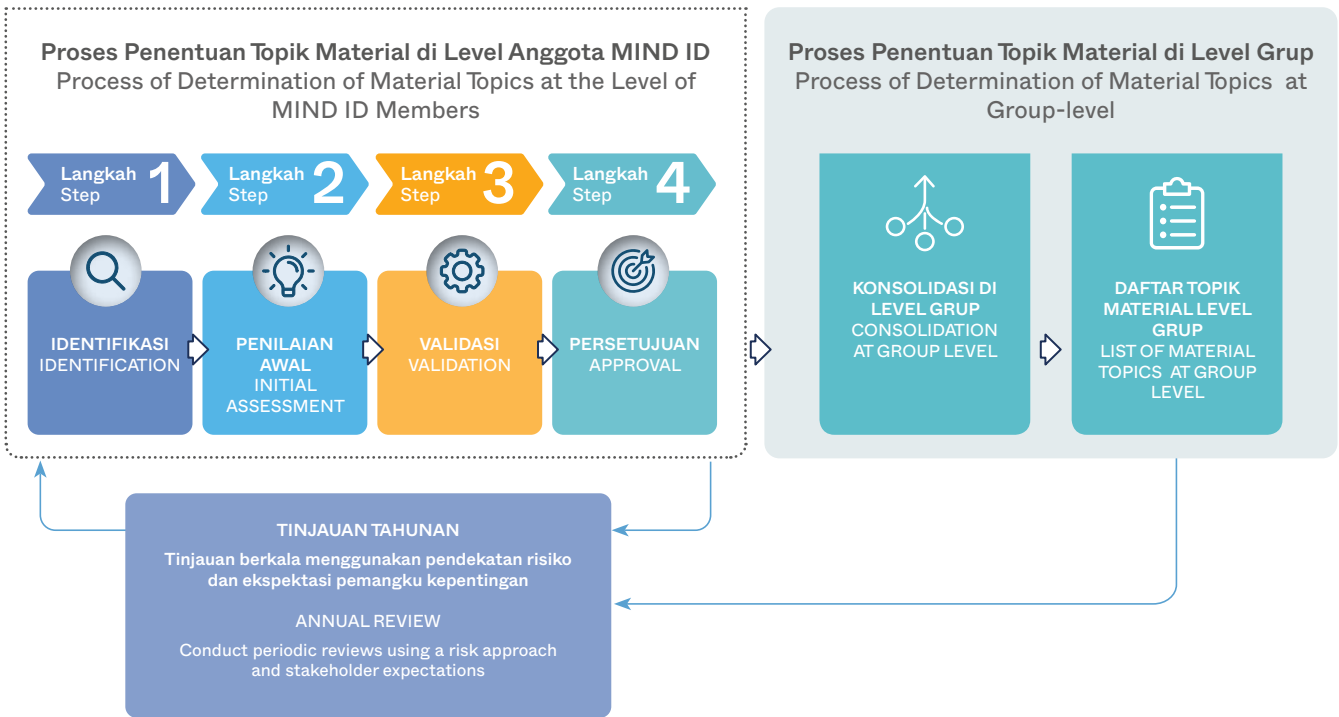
Proses Penentuan Topik Material di Level Anggota MIND ID
Process of Determination of Material Topics at the Level of MIND ID Members

Langkah Step 1

Langkah Step 2

Langkah Step 3

Langkah Step 4

IDENTIFIKASI
IDENTIFICATION

PENILAIAN AWAL
INITIAL ASSESSMENT

VALIDASI
VALIDATION

PERSETUJUAN
APPROVAL

Proses Penentuan Topik Material di Level Grup
Process of Determination of Material Topics at Group-level

KONSOLIDASI DI LEVEL GRUP
CONSOLIDATION AT GROUP LEVEL

DAFTAR TOPIK MATERIAL LEVEL GRUP
LIST OF MATERIAL TOPICS AT GROUP LEVEL

TINJAUAN TAHUNAN
Tinjauan berkala menggunakan pendekatan risiko dan ekspektasi pemangku kepentingan

ANNUAL REVIEW
Conduct periodic reviews using a risk approach and stakeholder expectations